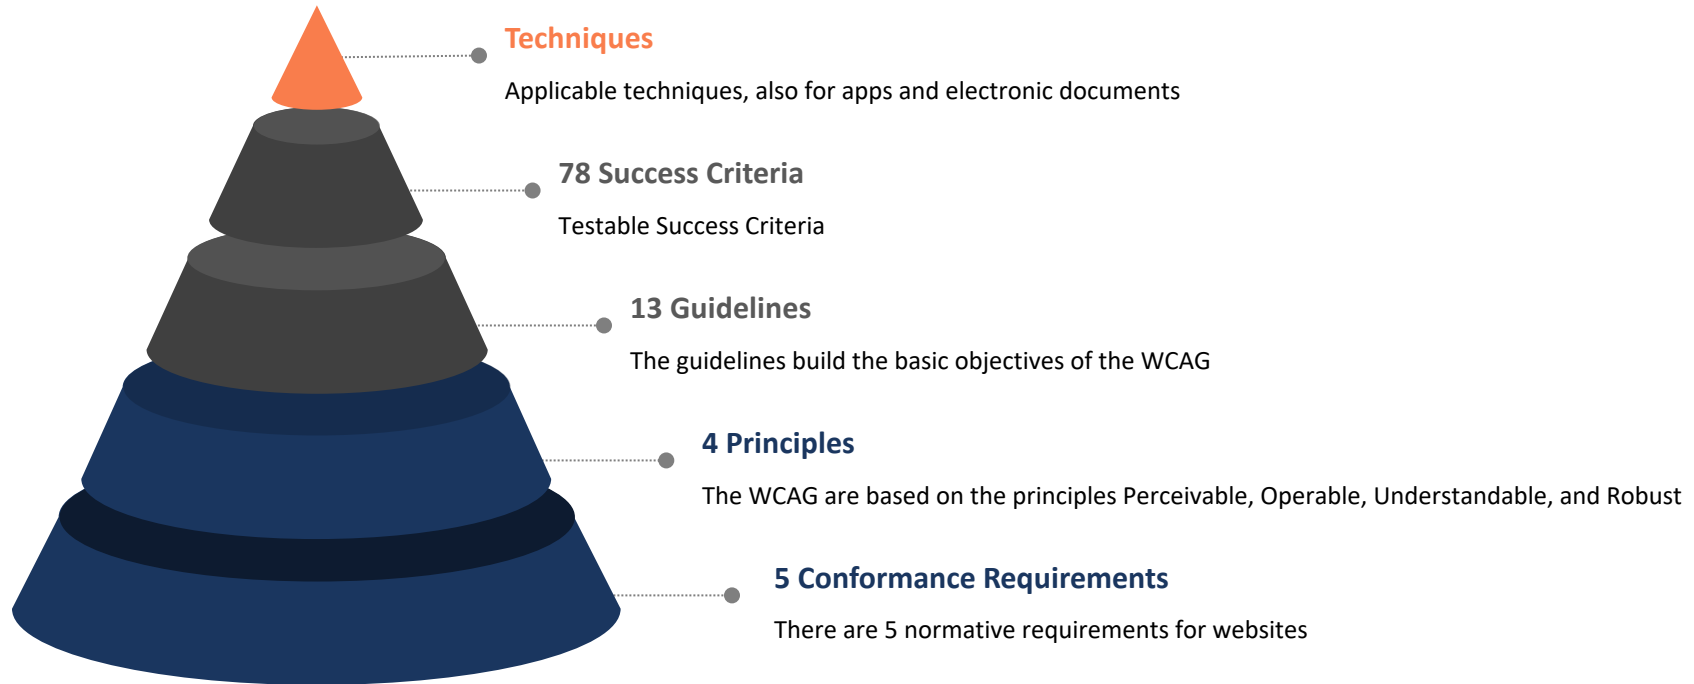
Techniques

Applicable techniques, also for apps and electronic documents

78 Success Criteria

Testable Success Criteria

13 Guidelines

The guidelines build the basic objectives of the WCAG

4 Principles

The WCAG are based on the principles Perceivable, Operable, Understandable, and Robust

5 Conformance Requirements

There are 5 normative requirements for websites